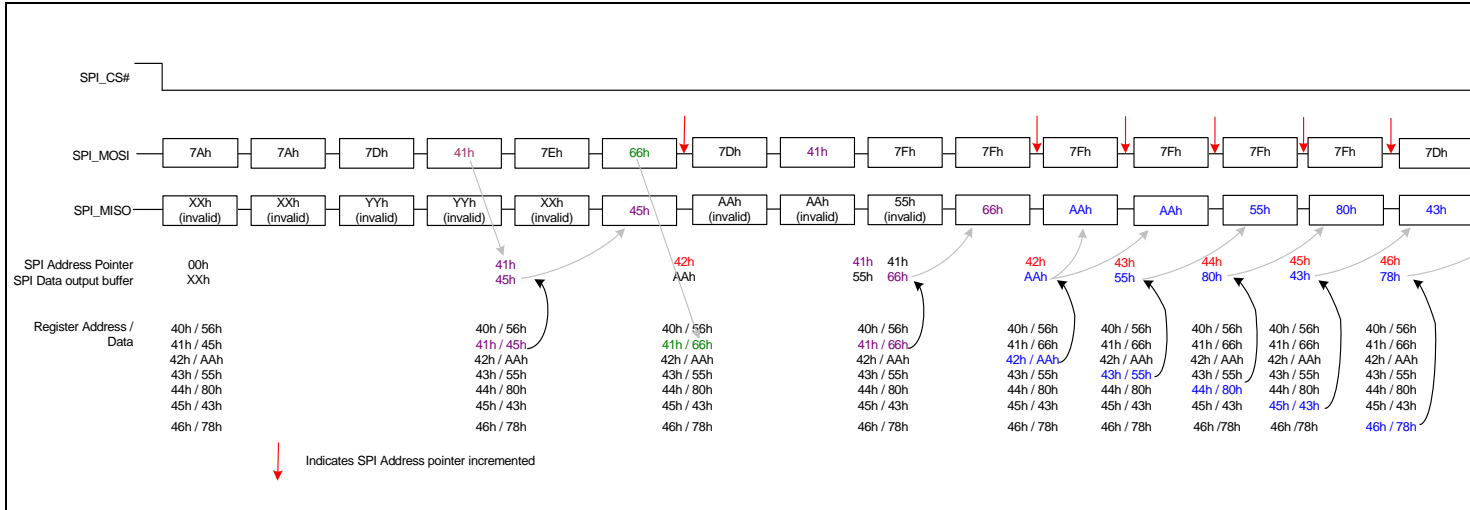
SPI_CS#

SPI_MOSI

| 7Ah | 7Ah | 7Dh | 41h | 7Eh | 66h | 7Dh | 41h | 7Fh | 7Fh | 7Fh | 7Fh | 7Fh | 7Fh | 7Dh |
|---|---|---|---|---|---|---|---|---|---|---|---|---|---|---|

SPI_MISO

| XXh (invalid) | XXh (invalid) | YYh (invalid) | YYh (invalid) | XXh (invalid) | 45h | AAh (invalid) | AAh (invalid) | 55h (invalid) | 66h | AAh | AAh | 55h | 80h | 43h |
|---|---|---|---|---|---|---|---|---|---|---|---|---|---|---|

SPI Address Pointer
SPI Data output buffer

00h
XXh

41h
45h

42h
AAh

41h 41h
55h 66h

42h
AAh

43h
55h

44h
80h

45h
43h

46h
78h

Register Address / Data

| 40h / 56h | 40h / 56h | 40h / 56h | 40h / 56h | 40h / 56h | 40h / 56h | 40h / 56h | 40h / 56h | 40h / 56h |
|---|---|---|---|---|---|---|---|---|
| 41h / 45h | 41h / 45h | 41h / 66h | 41h / 66h | 41h / 66h | 41h / 66h | 41h / 66h | 41h / 66h | 41h / 66h |
| 42h / AAh | 42h / AAh | 42h / AAh | 42h / AAh | 42h / AAh | 42h / AAh | 42h / AAh | 42h / AAh | 42h / AAh |
| 43h / 55h | 43h / 55h | 43h / 55h | 43h / 55h | 43h / 55h | 43h / 55h | 43h / 55h | 43h / 55h | 43h / 55h |
| 44h / 80h | 44h / 80h | 44h / 80h | 44h / 80h | 44h / 80h | 44h / 80h | 44h / 80h | 44h / 80h | 44h / 80h |
| 45h / 43h | 45h / 43h | 45h / 43h | 45h / 43h | 45h / 43h | 45h / 43h | 45h / 43h | 45h / 43h | 45h / 43h |
| 46h / 78h | 46h / 78h | 46h / 78h | 46h / 78h | 46h / 78h | 46h / 78h | 46h /78h | 46h /78h | 46h / 78h |

Indicates SPI Address pointer incremented